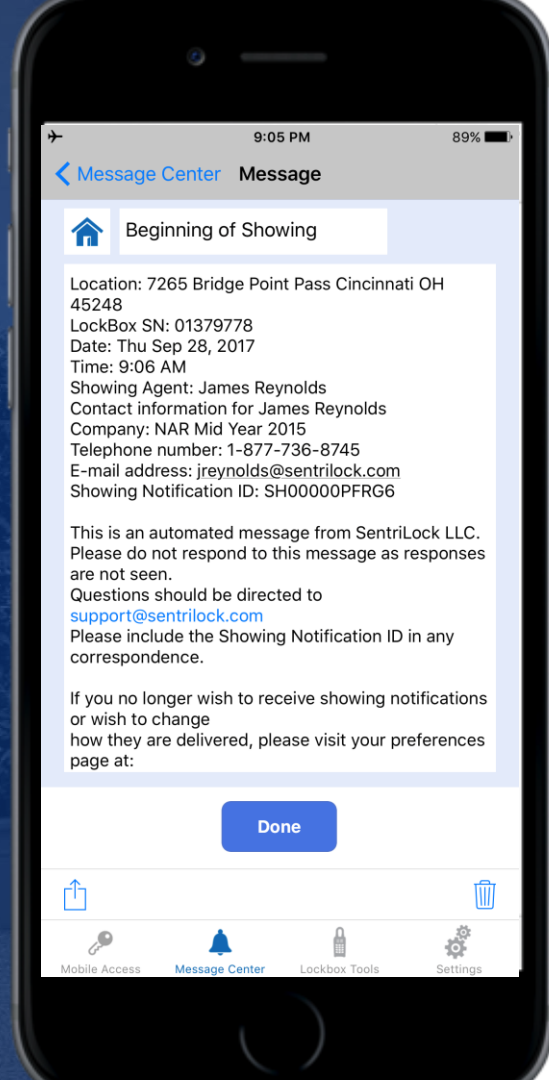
9:05 PM
89%

< Message Center Message

Beginning of Showing

Location: 7265 Bridge Point Pass Cincinnati OH 45248
LockBox SN: 01379778
Date: Thu Sep 28, 2017
Time: 9:06 AM
Showing Agent: James Reynolds
Contact information for James Reynolds
Company: NAR Mid Year 2015
Telephone number: 1-877-736-8745
E-mail address: jreynolds@sentrilock.com
Showing Notification ID: SH00000PFRG6

This is an automated message from SentriLock LLC. Please do not respond to this message as responses are not seen.
Questions should be directed to support@sentrilock.com
Please include the Showing Notification ID in any correspondence.

If you no longer wish to receive showing notifications or wish to change
how they are delivered, please visit your preferences page at:

Done

Mobile Access
Message Center
Lockbox Tools
Settings